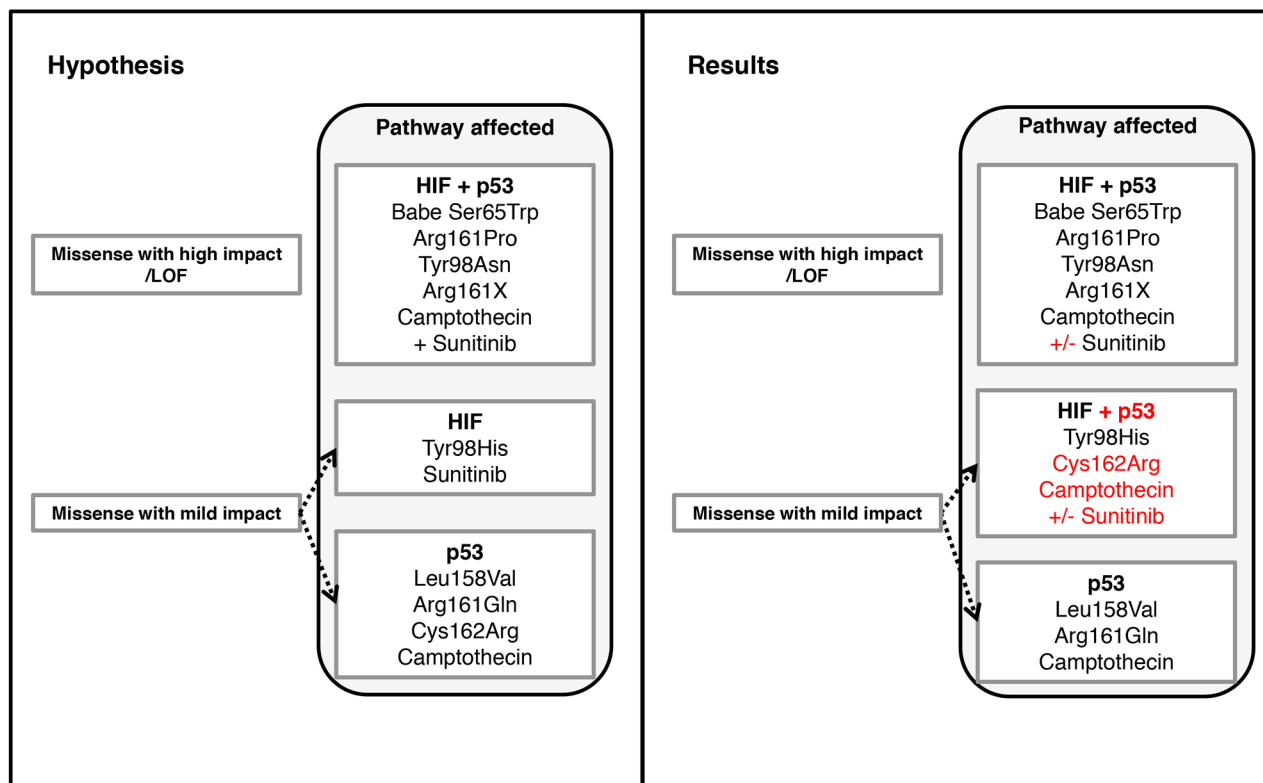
Hypothesis

Missense with high impact /LOF

Missense with mild impact

Pathway affected

HIF + p53
Babe Ser65Trp
Arg161Pro
Tyr98Asn
Arg161X
Camptothecin
+ Sunitinib

HIF
Tyr98His
Sunitinib

p53
Leu158Val
Arg161Gln
Cys162Arg
Camptothecin

Results

Missense with high impact /LOF

Missense with mild impact

Pathway affected

HIF + p53
Babe Ser65Trp
Arg161Pro
Tyr98Asn
Arg161X
Camptothecin
+/- Sunitinib

HIF + p53
Tyr98His
Cys162Arg
Camptothecin
+/- Sunitinib

p53
Leu158Val
Arg161Gln
Camptothecin